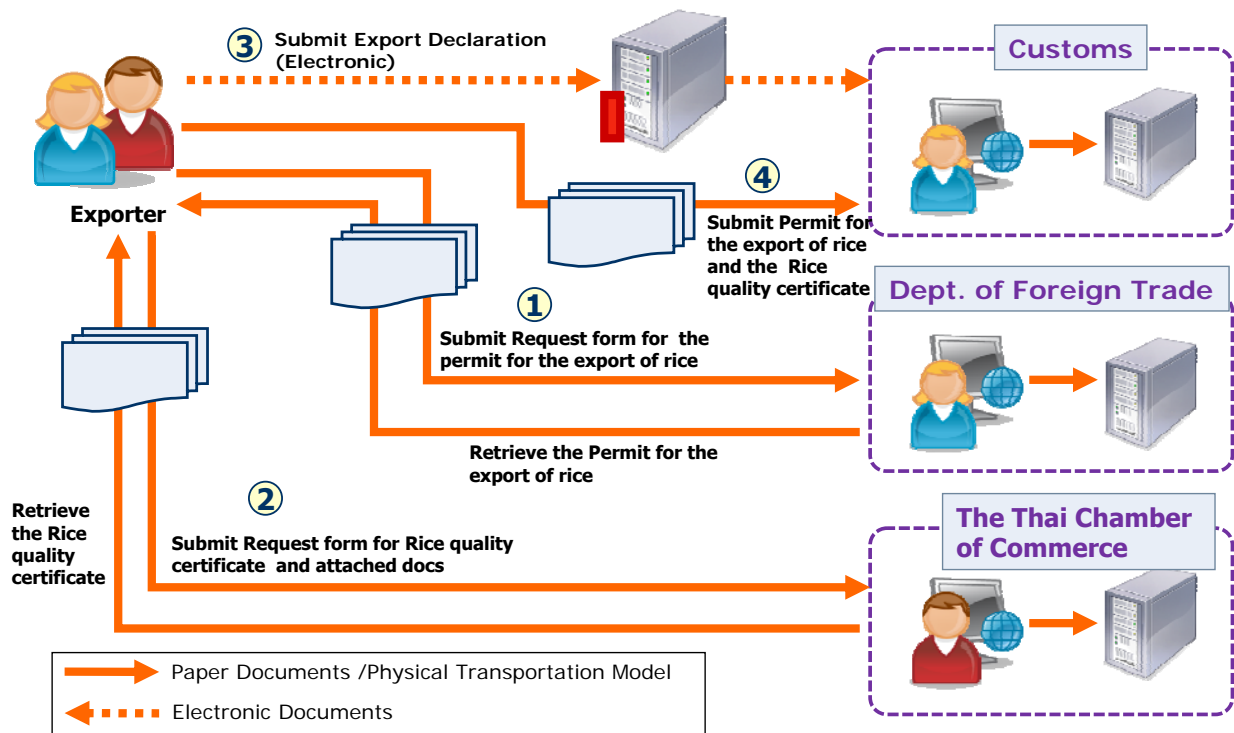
3 Submit Export Declaration (Electronic)

Customs

Exporter

4 Submit Permit for the export of rice and the Rice quality certificate

Dept. of Foreign Trade

1 Submit Request form for the permit for the export of rice

Retrieve the Permit for the export of rice

Retrieve the Rice quality certificate

2 Submit Request form for Rice quality certificate and attached docs

The Thai Chamber of Commerce

Paper Documents /Physical Transportation Model

Electronic Documents